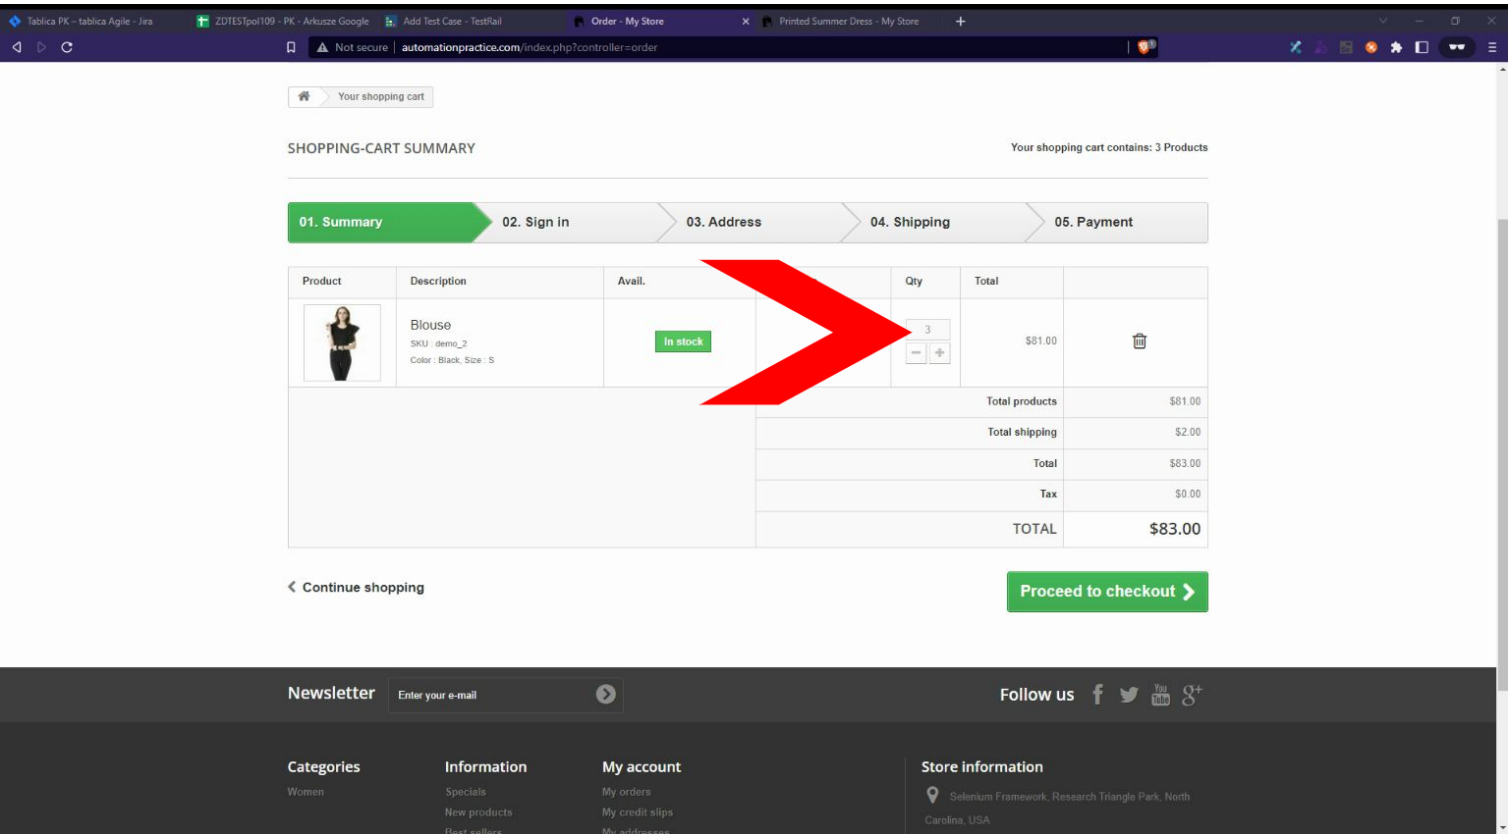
Tablica PK – tablica Agile - Jira | ZDTESTpol109 - PK - Arkusze Google | Add Test Case - TestRail | Order - My Store | Printed Summer Dress - My Store

Not secure | automationpractice.com/index.php?controller=order

Your shopping cart

SHOPPING-CART SUMMARY

Your shopping cart contains: 3 Products

01. Summary | 02. Sign in | 03. Address | 04. Shipping | 05. Payment

| Product | Description | Avail. | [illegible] | Qty | Total | |
|---|---|---|---|---|---|---|
| | Blouse SKU : demo_2 Color : Black, Size : S | In stock | | 3 | $81.00 | |
| | | | | Total products | | $81.00 |
| | | | | Total shipping | | $2.00 |
| | | | | Total | | $83.00 |
| | | | | Tax | | $0.00 |
| | | | | TOTAL | | $83.00 |

Continue shopping

Proceed to checkout

Newsletter

Enter your e-mail

Follow us

Categories
Women

Information
Specials
New products
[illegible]

My account
My orders
My credit slips
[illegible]

Store information
Selenium Framework, Research Triangle Park, North Carolina, USA